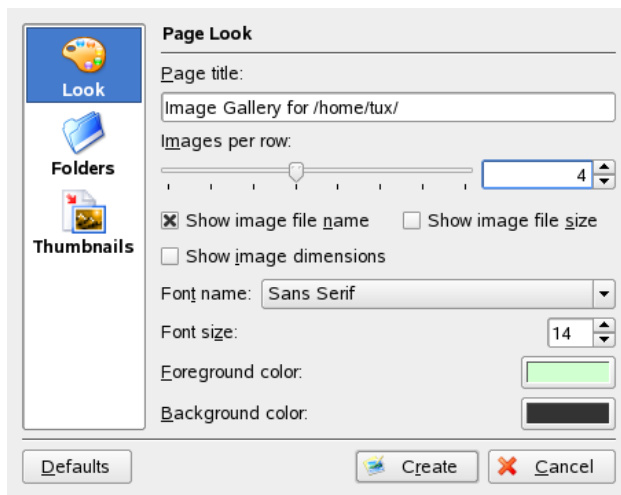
Look

Folders

Thumbnails

Page Look

Page title:

Image Gallery for /home/tux/

Images per row:

4

Show image file name

Show image file size

Show image dimensions

Font name: Sans Serif

Font size: 14

Foreground color:

Background color:

Defaults

Create

Cancel